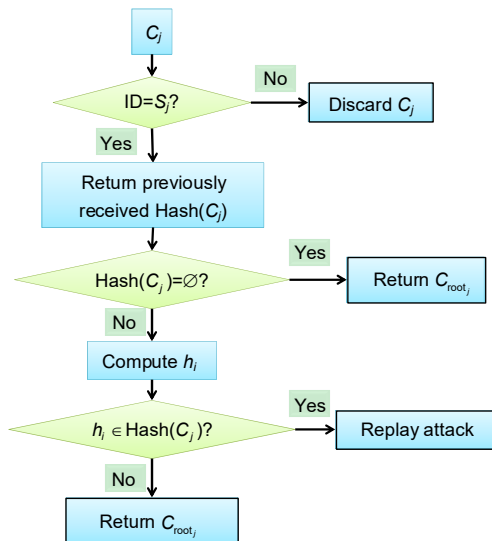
$C_j$

ID=$S_j$?

No

Discard $C_j$

Yes

Return previously received Hash($C_j$)

Hash($C_j$)=$\varnothing$?

Yes

Return $C_{\text{root}_j}$

No

Compute $h_i$

$h_i \in$ Hash($C_j$)?

Yes

Replay attack

No

Return $C_{\text{root}_j}$